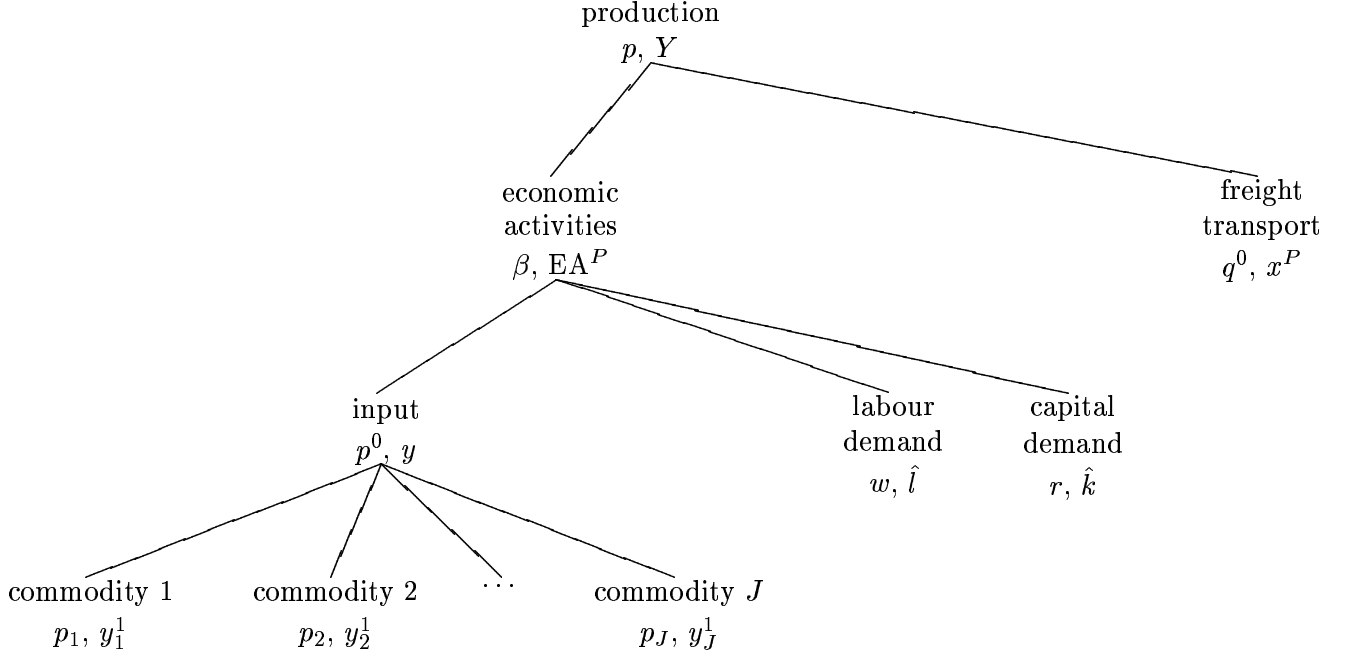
production
$p$, $Y$

economic activities
$\beta$, $\mathrm{EA}^P$

freight transport
$q^0$, $x^P$

input
$p^0$, $y$

labour demand
$w$, $\hat{l}$

capital demand
$r$, $\hat{k}$

commodity 1
$p_1$, $y_1^1$

commodity 2
$p_2$, $y_2^1$

$\cdots$

commodity $J$
$p_J$, $y_J^1$